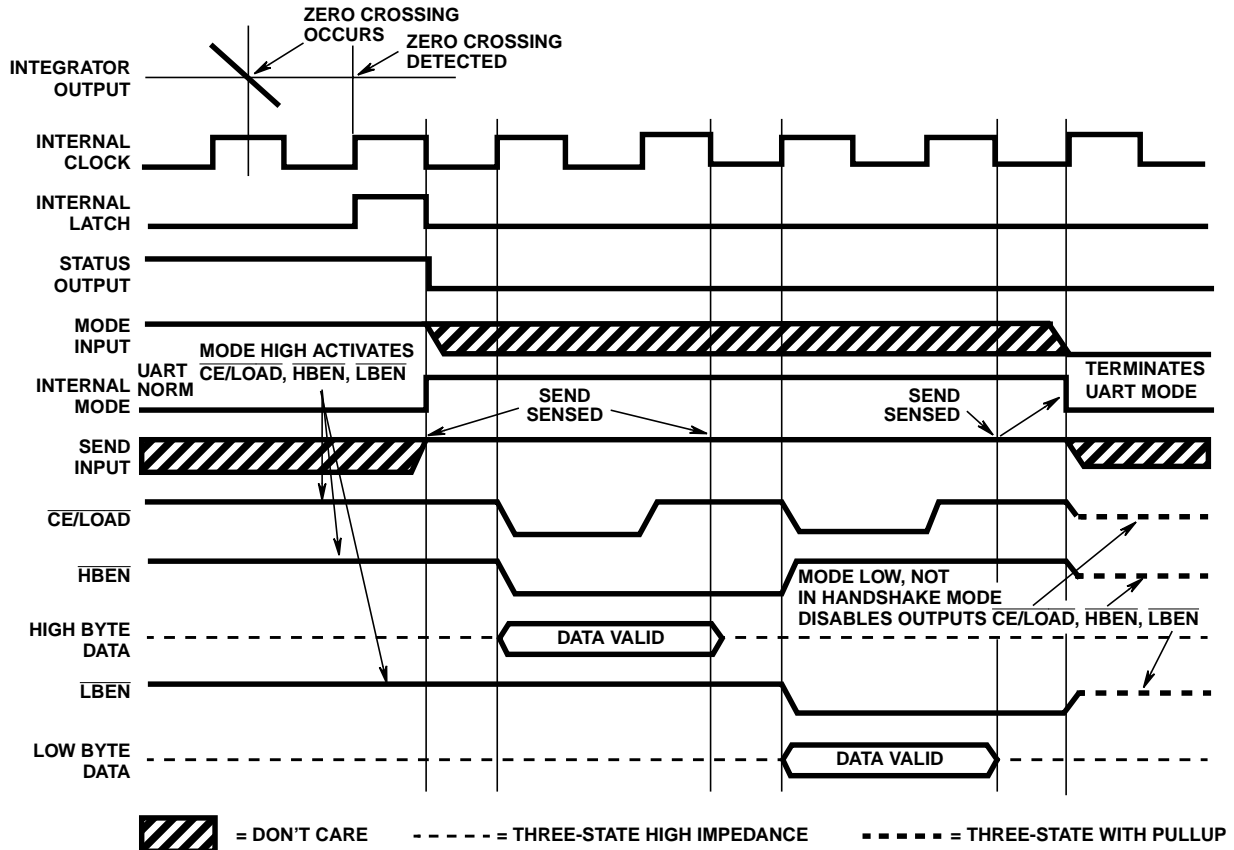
ZERO CROSSING OCCURS

ZERO CROSSING DETECTED

INTEGRATOR OUTPUT

INTERNAL CLOCK

INTERNAL LATCH

STATUS OUTPUT

MODE INPUT

UART NORM

MODE HIGH ACTIVATES $\overline{CE/LOAD}$, $\overline{HBEN}$, $\overline{LBEN}$

INTERNAL MODE

SEND SENSED

SEND SENSED

TERMINATES UART MODE

SEND INPUT

$\overline{CE/LOAD}$

$\overline{HBEN}$

MODE LOW, NOT IN HANDSHAKE MODE DISABLES OUTPUTS $\overline{CE/LOAD}$, $\overline{HBEN}$, $\overline{LBEN}$

HIGH BYTE DATA

DATA VALID

$\overline{LBEN}$

LOW BYTE DATA

DATA VALID

= DON'T CARE

= THREE-STATE HIGH IMPEDANCE

= THREE-STATE WITH PULLUP